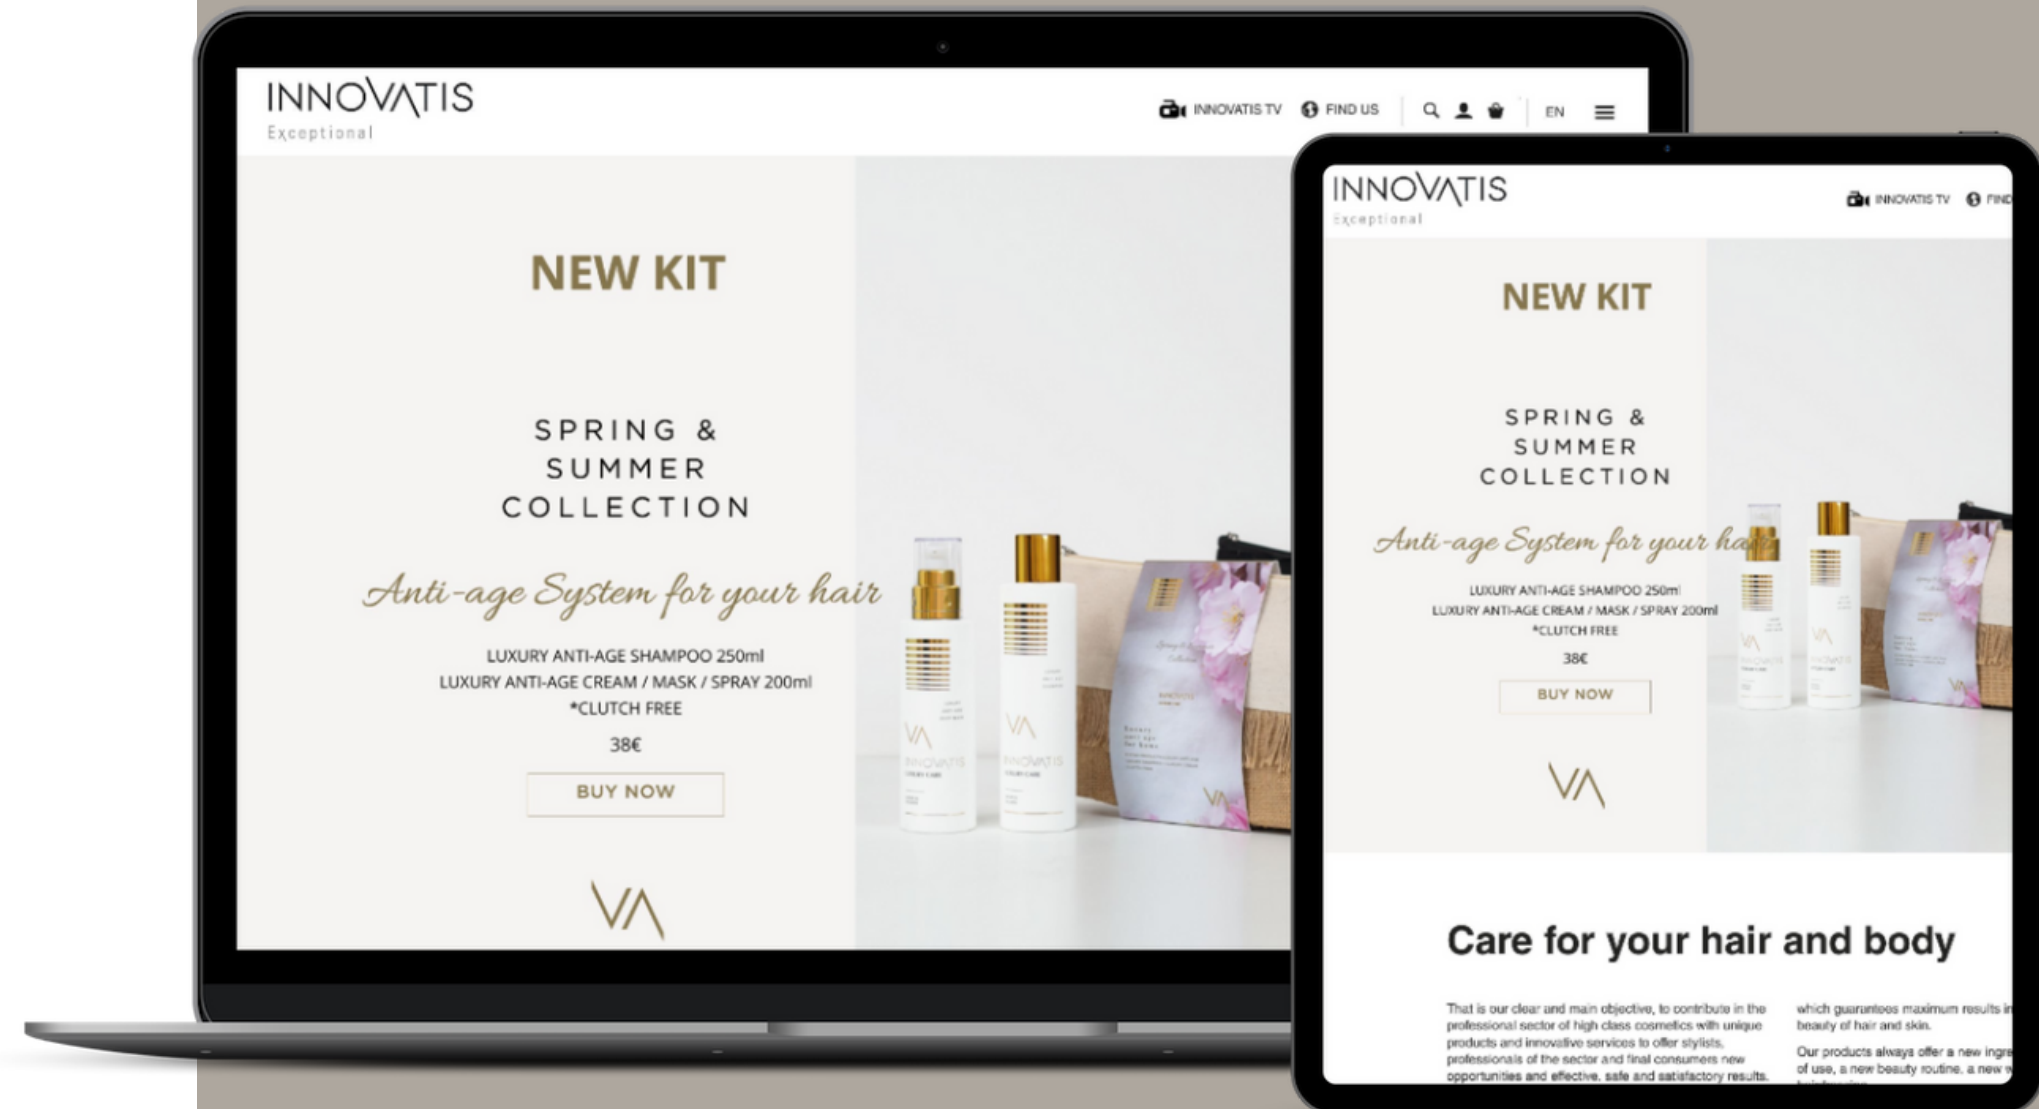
INNOVATIS
Exceptional

INNOVATIS TV FIND US EN

NEW KIT

SPRING & SUMMER COLLECTION

Anti-age System for your hair

LUXURY ANTI-AGE SHAMPOO 250ml
LUXURY ANTI-AGE CREAM / MASK / SPRAY 200ml
*CLUTCH FREE

38€

BUY NOW

VA

INNOVATIS
Exceptional

INNOVATIS TV FIND

NEW KIT

SPRING & SUMMER COLLECTION

Anti-age System for your hair

LUXURY ANTI-AGE SHAMPOO 250ml
LUXURY ANTI-AGE CREAM / MASK / SPRAY 200ml
*CLUTCH FREE

38€

BUY NOW

VA

Care for your hair and body

That is our clear and main objective, to contribute in the professional sector of high class cosmetics with unique products and innovative services to offer stylists, professionals of the sector and final consumers new opportunities and effective, safe and satisfactory results.

which guarantees maximum results in beauty of hair and skin.

Our products always offer a new ingre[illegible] of use, a new beauty routine, a new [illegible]